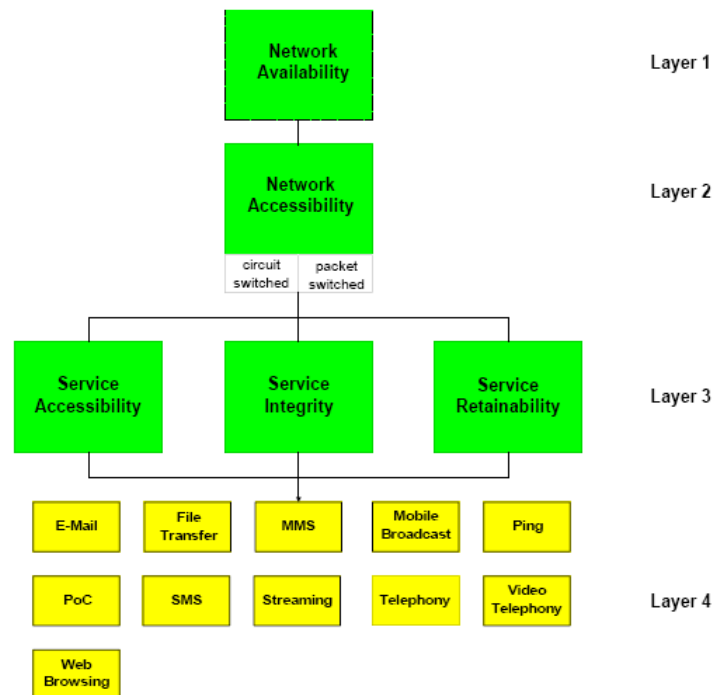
Network Availability

Layer 1

Network Accessibility

circuit switched

packet switched

Layer 2

Service Accessibility

Service Integrity

Service Retainability

Layer 3

E-Mail

File Transfer

MMS

Mobile Broadcast

Ping

PoC

SMS

Streaming

Telephony

Video Telephony

Layer 4

Web Browsing